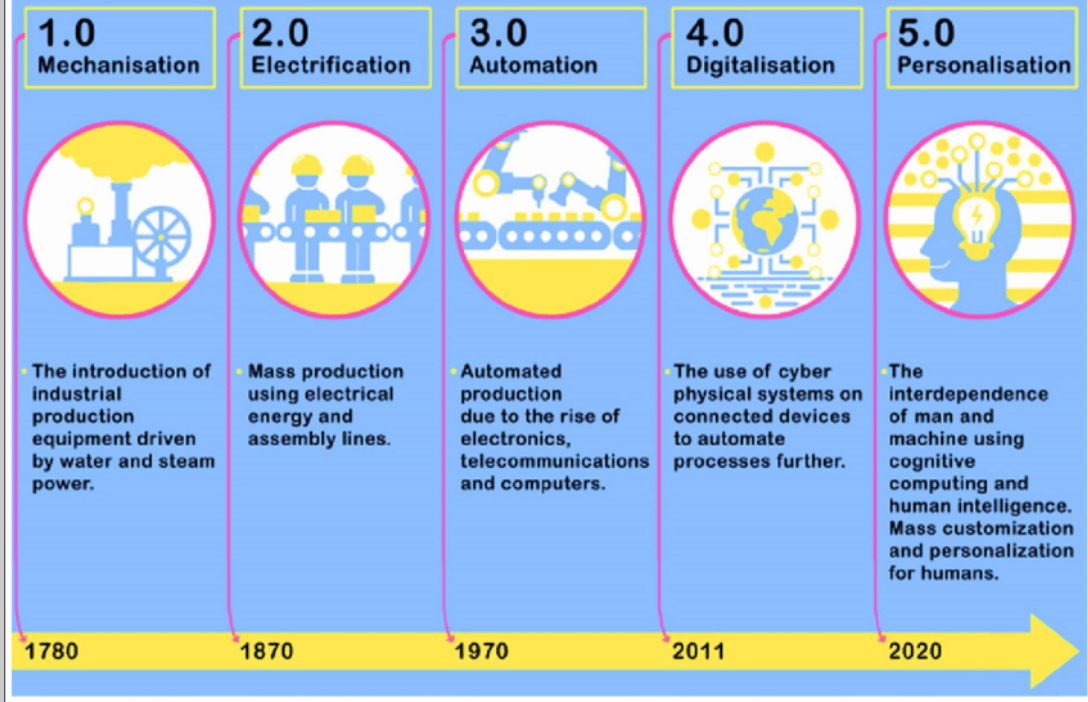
1.0
Mechanisation

2.0
Electrification

3.0
Automation

4.0
Digitalisation

5.0
Personalisation

The introduction of industrial production equipment driven by water and steam power.

Mass production using electrical energy and assembly lines.

Automated production due to the rise of electronics, telecommunications and computers.

The use of cyber physical systems on connected devices to automate processes further.

The interdependence of man and machine using cognitive computing and human intelligence. Mass customization and personalization for humans.

1780

1870

1970

2011

2020